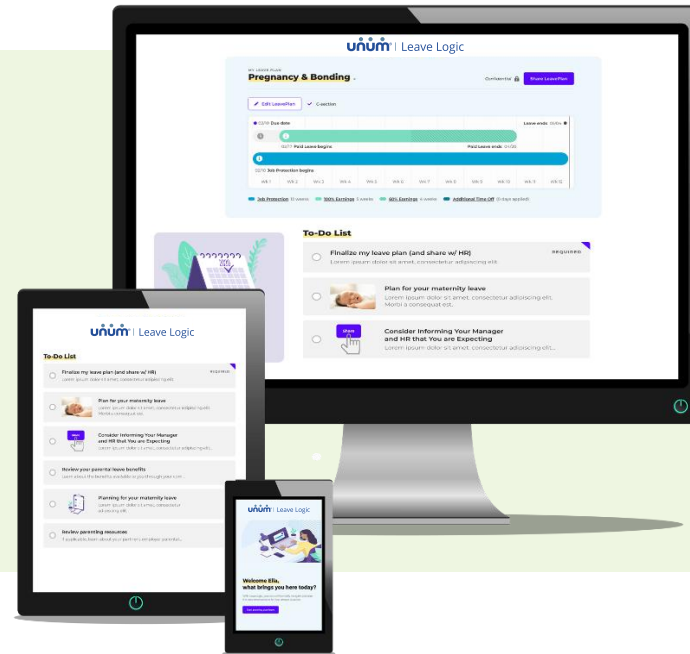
unum | Leave Logic

MY LEAVE PLAN
Pregnancy & Bonding

Confidential
Share LeavePlan

Edit LeavePlan
C-section

02/10 Due date
Leave ends 05/06
02/11 Paid Leave begins
Paid Leave ends 04/30
02/10 Job Protection begins

Wk 1 Wk 2 Wk 3 Wk 4 Wk 5 Wk 6 Wk 7 Wk 8 Wk 9 Wk 10 Wk 11 Wk 12

Job Protection 12 weeks
100% Earnings 2 weeks
60% Earnings 4 weeks
Additional Time Off (5 days applied)

To-Do List

Finalize my leave plan (and share w/ HR)
Lorem ipsum dolor sit amet, consectetur adipiscing elit.
REQUIRED

Plan for your maternity leave
Lorem ipsum dolor sit amet, consectetur adipiscing elit. Morbi a consequat est.

Share
Consider Informing Your Manager and HR that You are Expecting
Lorem ipsum dolor sit amet, consectetur adipiscing elit.

unum | Leave Logic

To-Do List

Finalize my leave plan (and share w/ HR)
Lorem ipsum dolor sit amet, consectetur adipiscing elit.
REQUIRED

Plan for your maternity leave
Lorem ipsum dolor sit amet, consectetur adipiscing elit. Morbi a consequat est.

Share
Consider Informing Your Manager and HR that You are Expecting
Lorem ipsum dolor sit amet, consectetur adipiscing elit.

Review your parental leave benefits
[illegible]

Planning for your maternity leave
Lorem ipsum dolor sit amet, consectetur adipiscing elit.

Review parenting resources
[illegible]

unum | Leave Logic

Welcome Ella, what brings you here today?
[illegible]
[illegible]